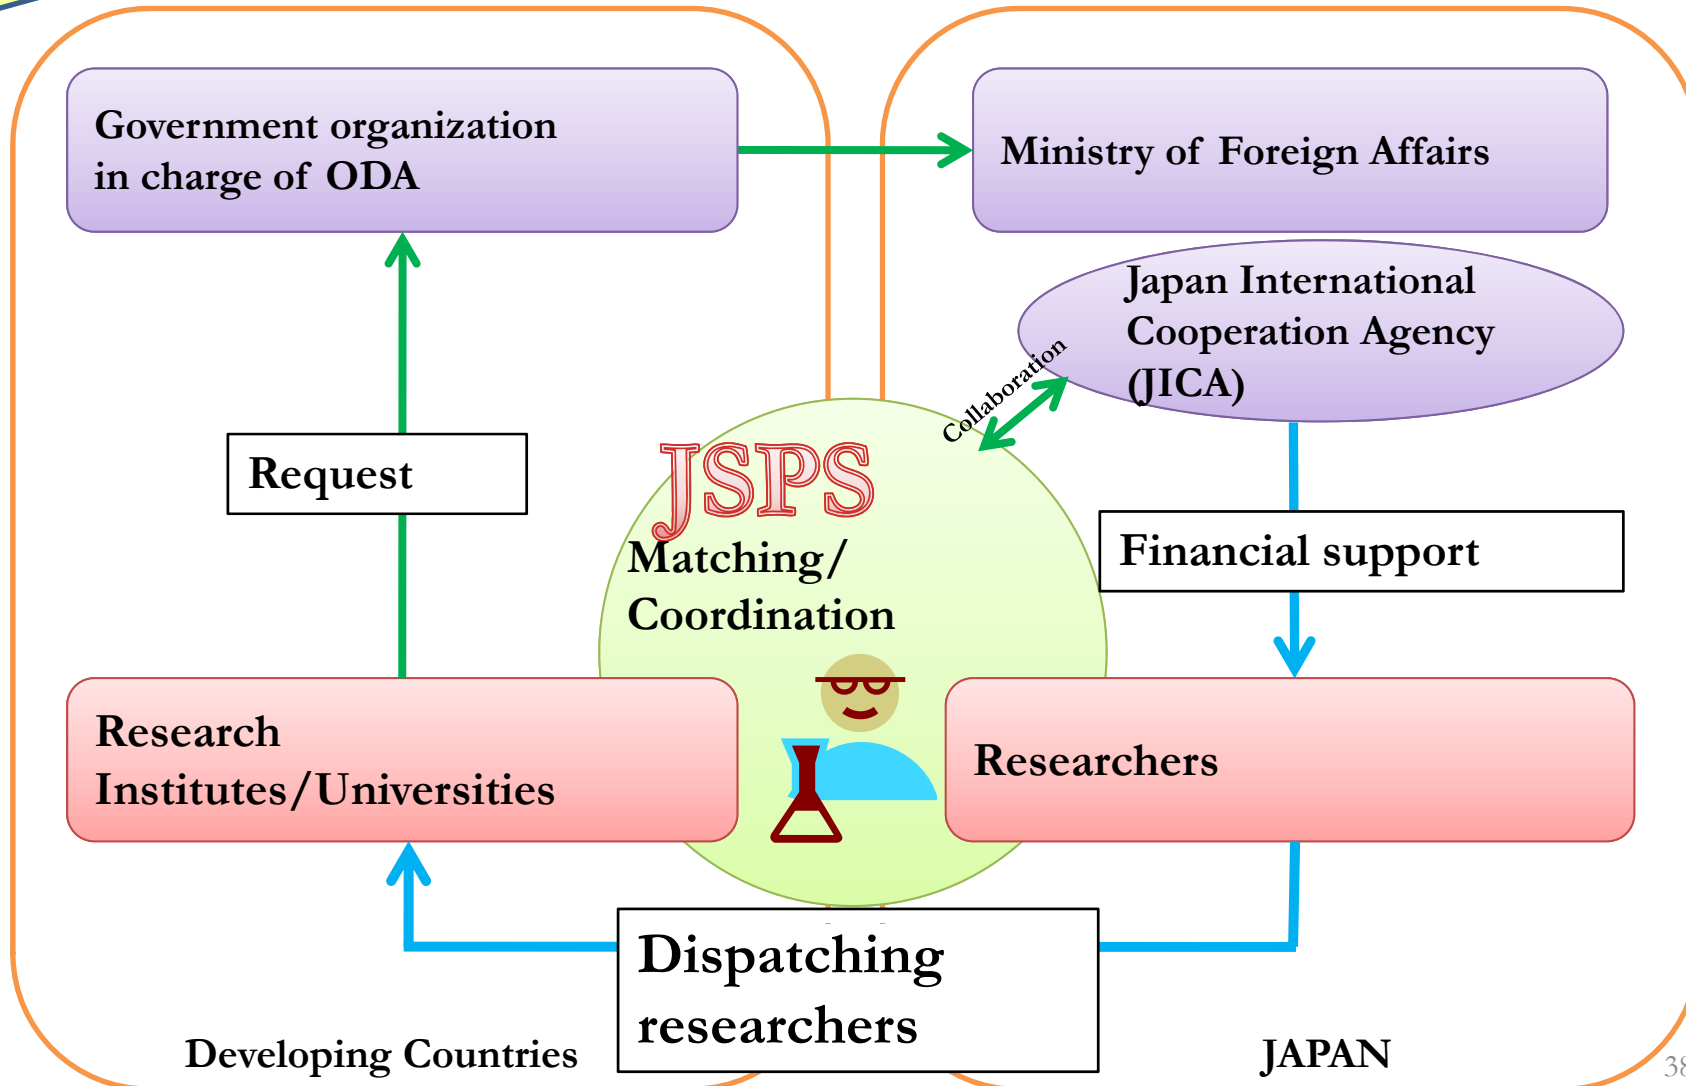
Government organization in charge of ODA

Ministry of Foreign Affairs

Japan International Cooperation Agency (JICA)

Collaboration

Request

JSPS

Matching/ Coordination

Financial support

Research Institutes/Universities

Researchers

Dispatching researchers

Developing Countries

JAPAN

38